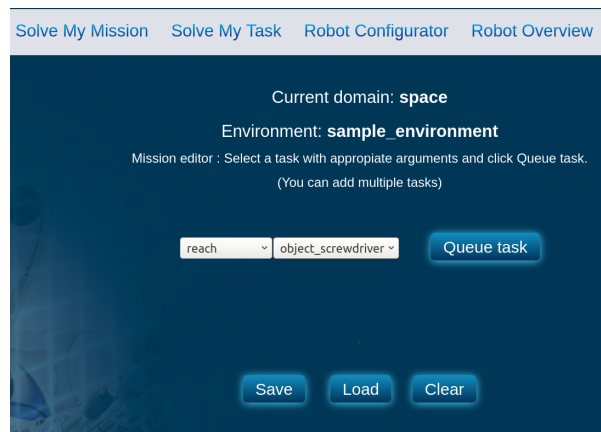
Solve My Mission Solve My Task Robot Configurator Robot Overview

Current domain: **space**

Environment: **sample_environment**

Mission editor : Select a task with appropiate arguments and click Queue task.

(You can add multiple tasks)

reach object_screwdriver Queue task

Save Load Clear